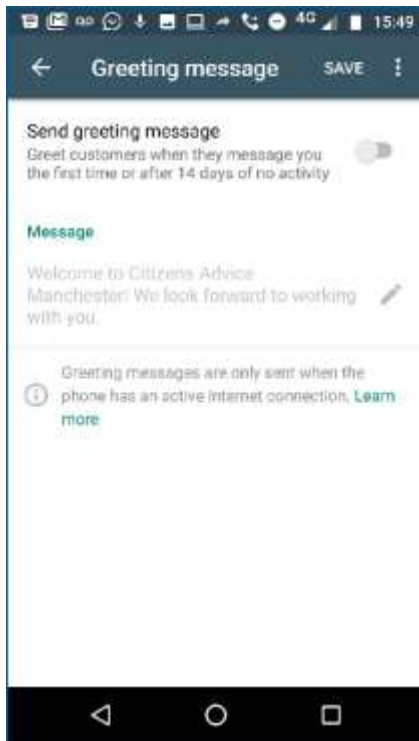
4G 15:49

Greeting message SAVE

Send greeting message
Greet customers when they message you the first time or after 14 days of no activity

Message

Welcome to Citizens Advice Manchester! We look forward to working with you.

Greeting messages are only sent when the phone has an active internet connection. Learn more